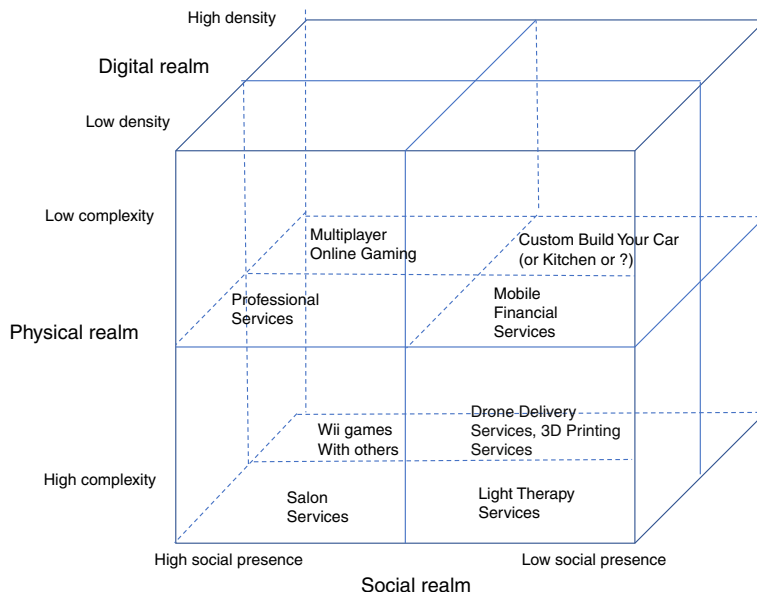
High density

Digital realm

Low density

Low complexity

Multiplayer Online Gaming

Custom Build Your Car (or Kitchen or ?)

Professional Services

Mobile Financial Services

Physical realm

Wii games With others

Drone Delivery Services, 3D Printing Services

High complexity

Salon Services

Light Therapy Services

High social presence

Low social presence

Social realm